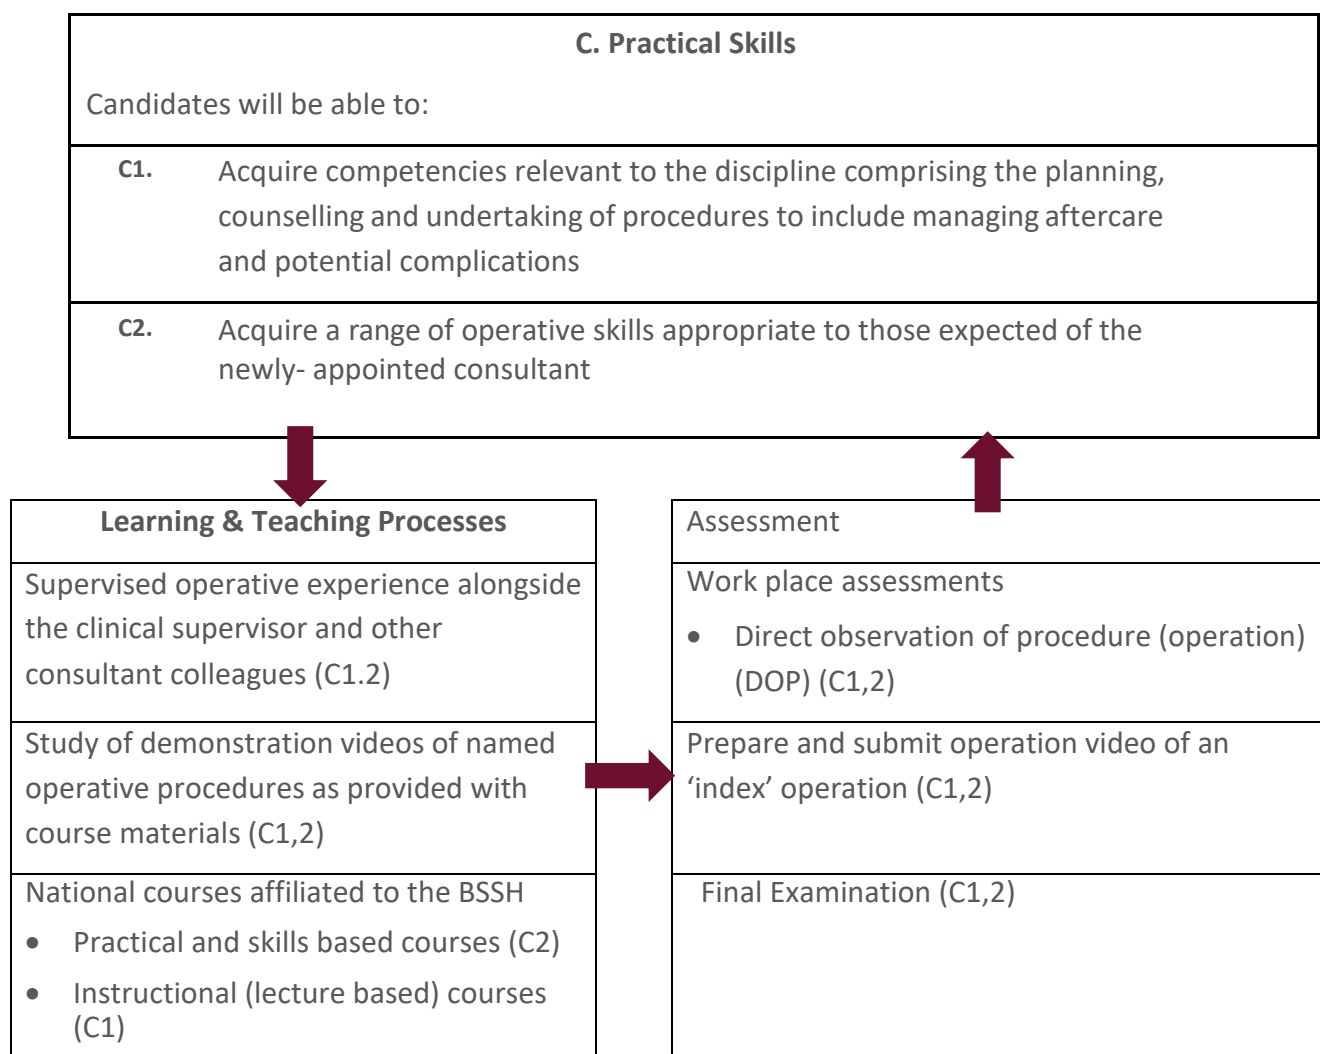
C. Practical Skills

Candidates will be able to:

| | |
|---|---|
| C1. | Acquire competencies relevant to the discipline comprising the planning, counselling and undertaking of procedures to include managing aftercare and potential complications |
| C2. | Acquire a range of operative skills appropriate to those expected of the newly- appointed consultant |

| Learning & Teaching Processes |
|---|
| Supervised operative experience alongside the clinical supervisor and other consultant colleagues (C1.2) |
| Study of demonstration videos of named operative procedures as provided with course materials (C1,2) |
| National courses affiliated to the BSSH<br>• Practical and skills based courses (C2)<br>• Instructional (lecture based) courses (C1) |

| Assessment |
|---|
| Work place assessments<br>• Direct observation of procedure (operation) (DOP) (C1,2) |
| Prepare and submit operation video of an 'index' operation (C1,2) |
| Final Examination (C1,2) |